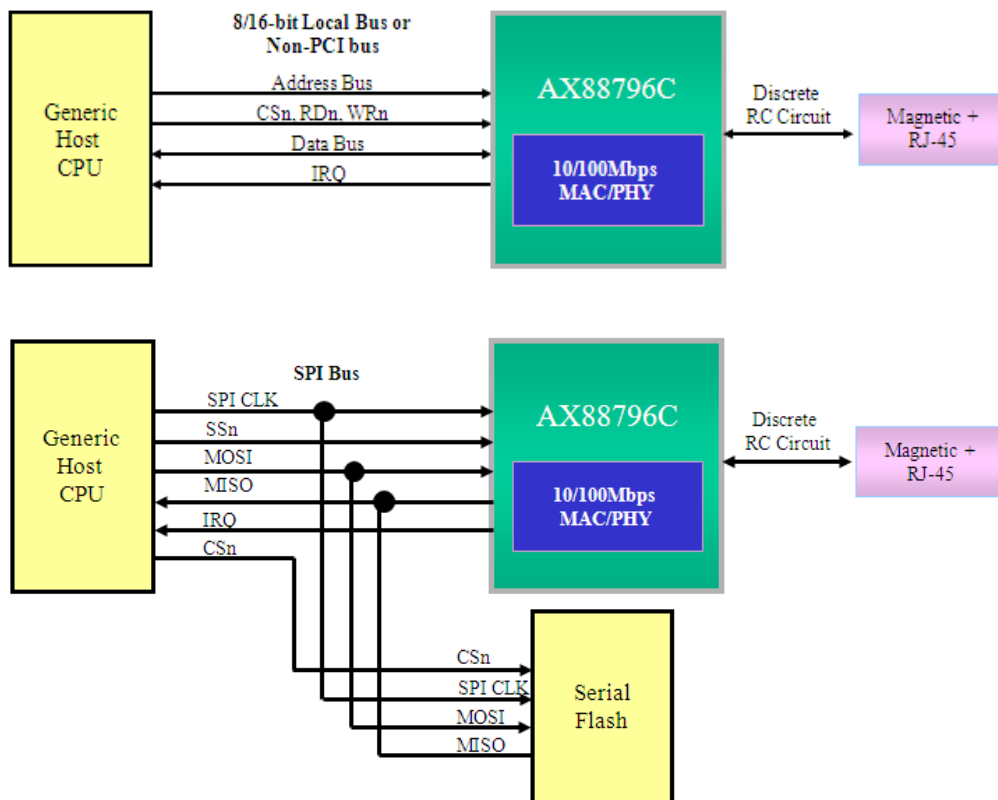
Generic Host CPU

8/16-bit Local Bus or Non-PCI bus

Address Bus

CSn, RDn, WRn

Data Bus

IRQ

AX88796C

10/100Mbps MAC/PHY

Discrete RC Circuit

Magnetic + RJ-45

Generic Host CPU

SPI Bus

SPI CLK

SSn

MOSI

MISO

IRQ

CSn

AX88796C

10/100Mbps MAC/PHY

Discrete RC Circuit

Magnetic + RJ-45

CSn

SPI CLK

MOSI

MISO

Serial Flash